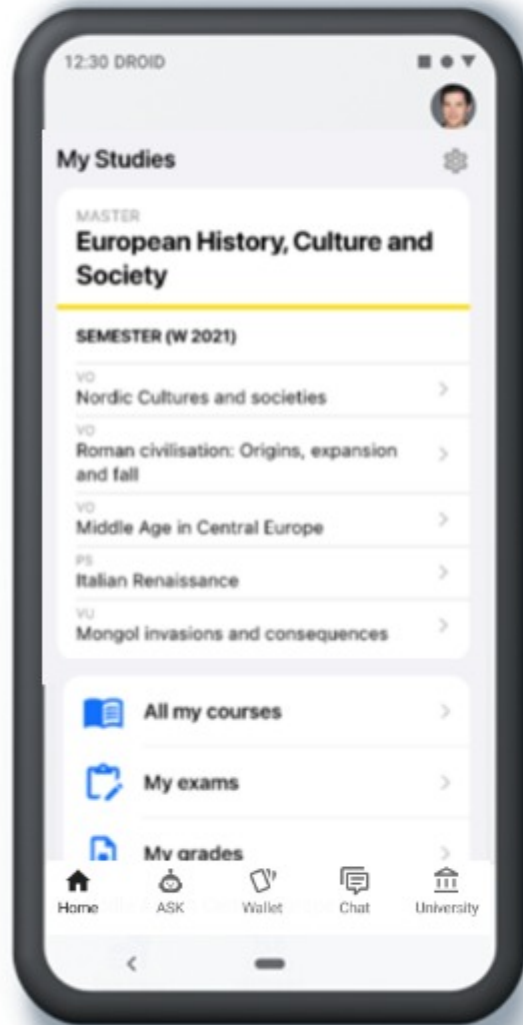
12:30 DROID

My Studies

MASTER
European History, Culture and Society

SEMESTER (W 2021)

VO
Nordic Cultures and societies

VO
Roman civilisation: Origins, expansion and fall

VO
Middle Age in Central Europe

PS
Italian Renaissance

VU
Mongol invasions and consequences

All my courses

My exams

My grades

Home ASK Wallet Chat University